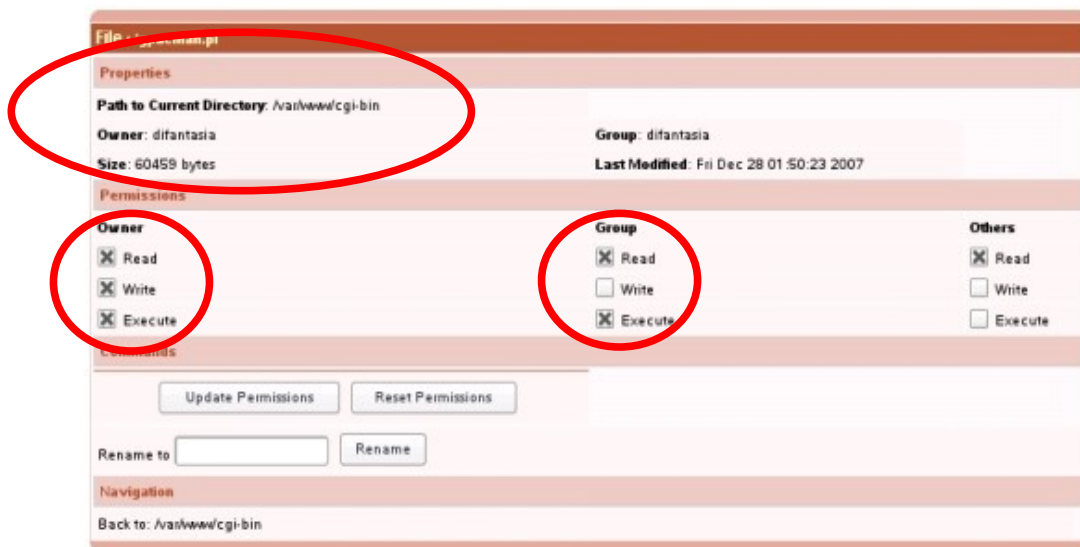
File : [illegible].pl

Properties

Path to Current Directory: /var/www/cgi-bin

Owner: difantasia

Group: difantasia

Size: 60459 bytes

Last Modified: Fri Dec 28 01:50:23 2007

Permissions

Owner

Read

Write

Execute

Group

Read

Write

Execute

Others

Read

Write

Execute

Commands

Update Permissions

Reset Permissions

Rename to

Rename

Navigation

Back to: /var/www/cgi-bin